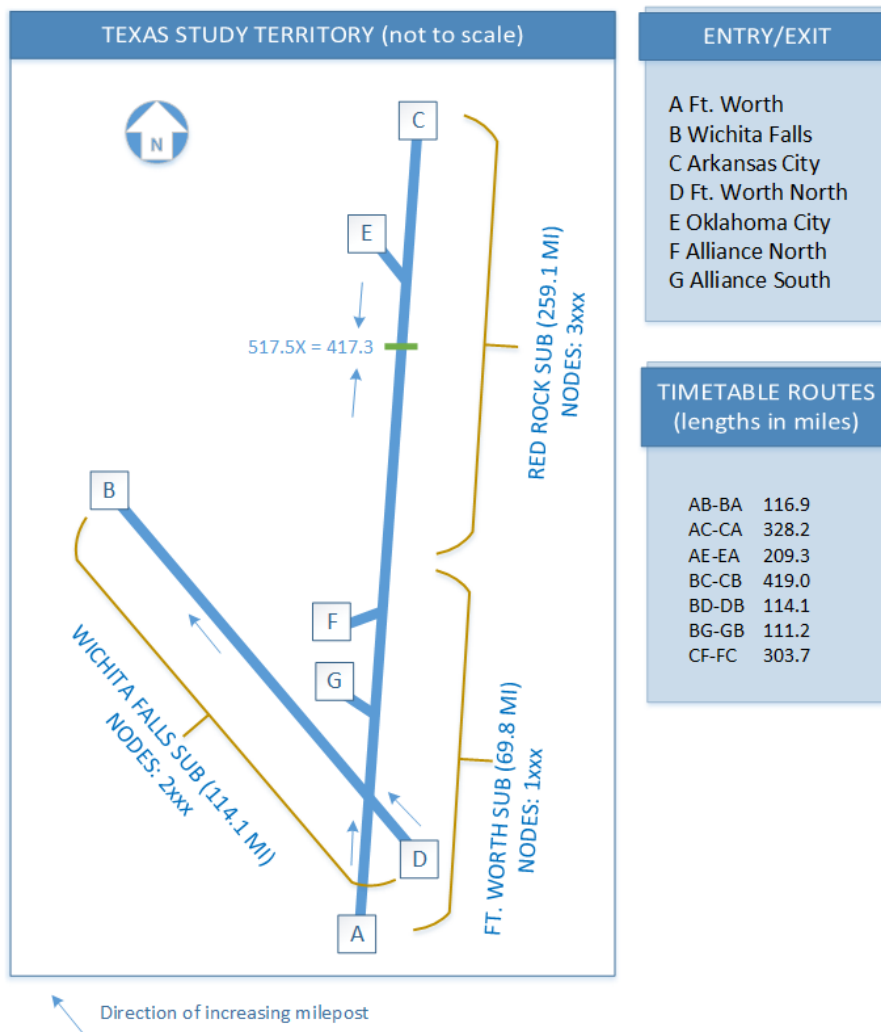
TEXAS STUDY TERRITORY (not to scale)

N

C

E

517.5X = 417.3

RED ROCK SUB (259.1 MI)
NODES: 3xxx

B

F

G

WICHITA FALLS SUB (114.1 MI)
NODES: 2xxx

FT. WORTH SUB (69.8 MI)
NODES: 1xxx

D

A

Direction of increasing milepost

ENTRY/EXIT

A Ft. Worth
B Wichita Falls
C Arkansas City
D Ft. Worth North
E Oklahoma City
F Alliance North
G Alliance South

TIMETABLE ROUTES
(lengths in miles)

| | |
|---|---|
| AB-BA | 116.9 |
| AC-CA | 328.2 |
| AE-EA | 209.3 |
| BC-CB | 419.0 |
| BD-DB | 114.1 |
| BG-GB | 111.2 |
| CF-FC | 303.7 |